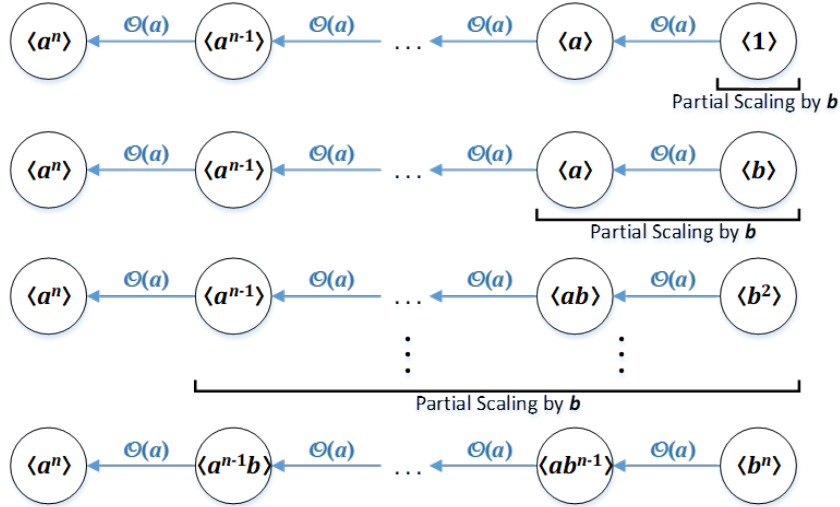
$\langle a^n \rangle$ $\mathcal{O}(a)$ $\langle a^{n-1} \rangle$ $\mathcal{O}(a)$ . . . $\mathcal{O}(a)$ $\langle a \rangle$ $\mathcal{O}(a)$ $\langle 1 \rangle$

Partial Scaling by $b$

$\langle a^n \rangle$ $\mathcal{O}(a)$ $\langle a^{n-1} \rangle$ $\mathcal{O}(a)$ . . . $\mathcal{O}(a)$ $\langle a \rangle$ $\mathcal{O}(a)$ $\langle b \rangle$

Partial Scaling by $b$

$\langle a^n \rangle$ $\mathcal{O}(a)$ $\langle a^{n-1} \rangle$ $\mathcal{O}(a)$ . . . $\mathcal{O}(a)$ $\langle ab \rangle$ $\mathcal{O}(a)$ $\langle b^2 \rangle$

Partial Scaling by $b$

$\langle a^n \rangle$ $\mathcal{O}(a)$ $\langle a^{n-1}b \rangle$ $\mathcal{O}(a)$ . . . $\mathcal{O}(a)$ $\langle ab^{n-1} \rangle$ $\mathcal{O}(a)$ $\langle b^n \rangle$